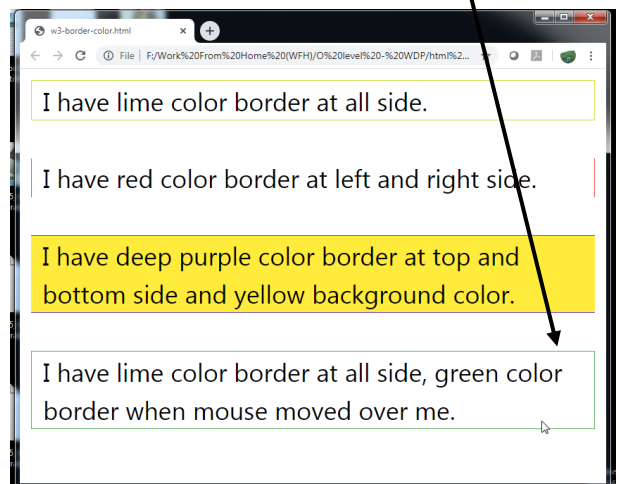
w3-border-color.html

File | F:/Work%20From%20Home%20(WFH)/O%20level%20-%20WDP/html%2...

I have lime color border at all side.

I have red color border at left and right side.

I have deep purple color border at top and bottom side and yellow background color.

I have lime color border at all side, green color border when mouse moved over me.